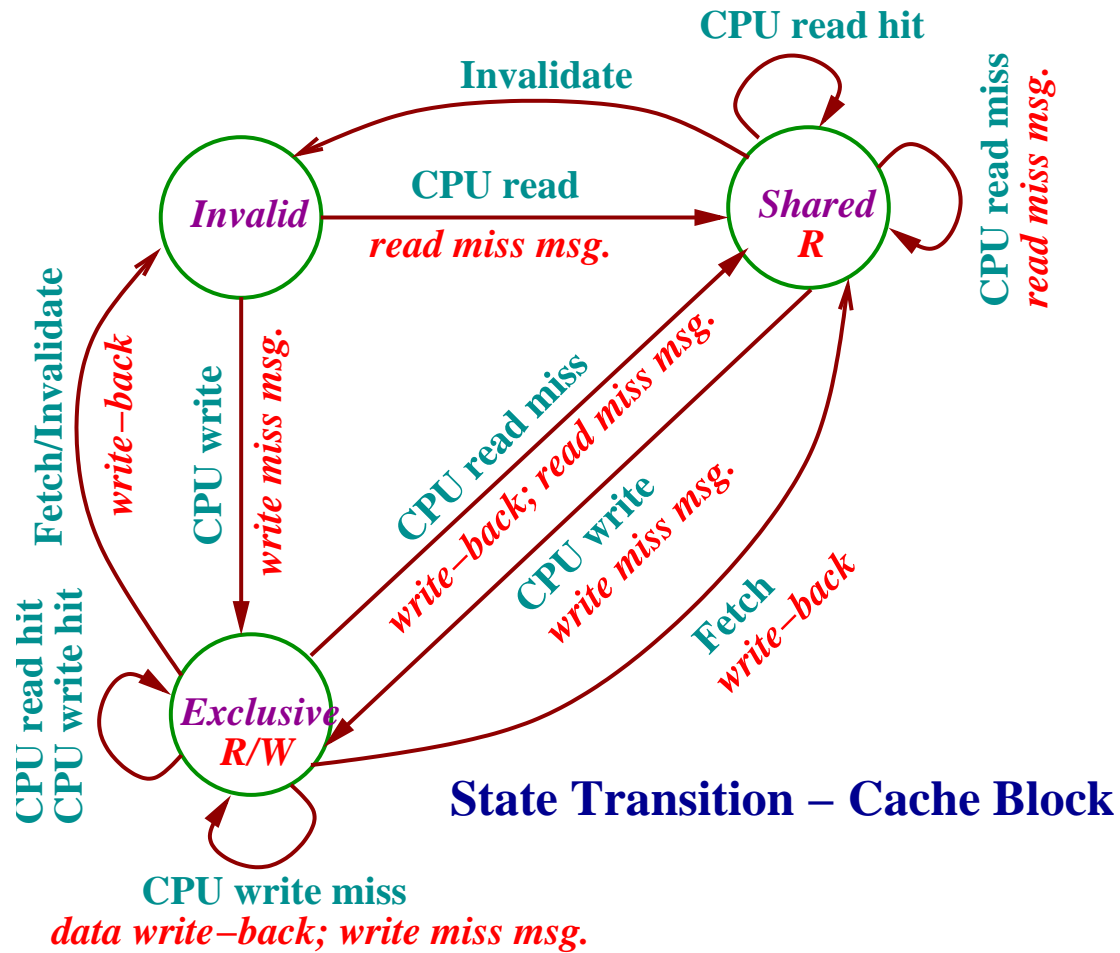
CPU read hit

Invalidate

CPU read miss
read miss msg.

Invalid

CPU read
read miss msg.

Shared
R

Fetch/Invalidate
write−back

CPU write
write miss msg.

CPU read miss
write−back; read miss msg.

CPU write
write miss msg.

Fetch
write−back

CPU read hit
CPU write hit

Exclusive
R/W

State Transition − Cache Block

CPU write miss
data write−back; write miss msg.